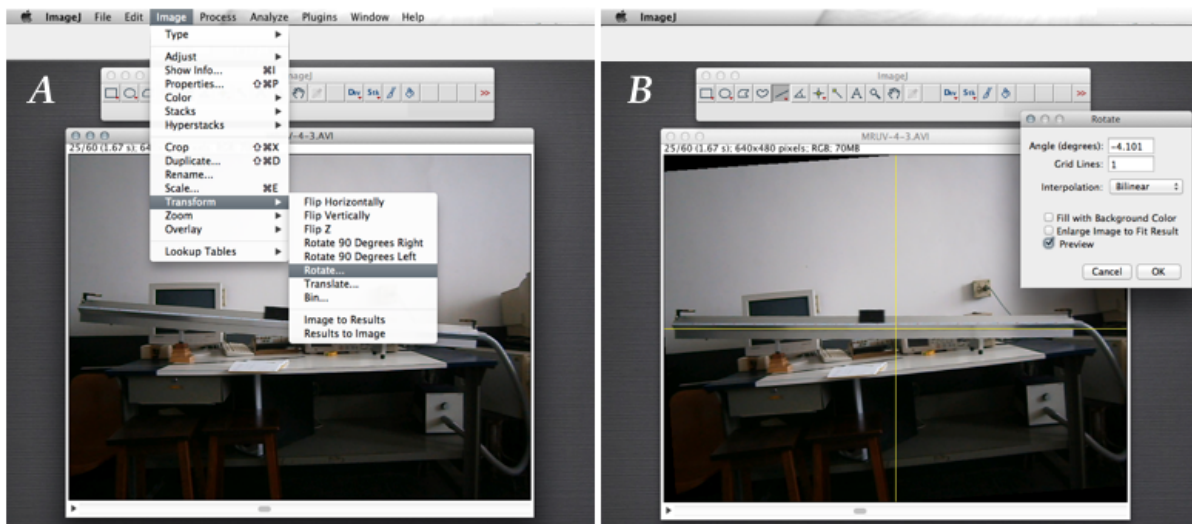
ImageJ File Edit Image Process Analyze Plugins Window Help

A

Type
Adjust
Show Info... ⌘I
Properties... ⇧⌘P
Color
Stacks
Hyperstacks
Crop ⇧⌘X
Duplicate... ⇧⌘D
Rename...
Scale... ⌘E
Transform
Zoom
Overlay
Lookup Tables

Flip Horizontally
Flip Vertically
Flip Z
Rotate 90 Degrees Right
Rotate 90 Degrees Left
Rotate...
Translate...
Bin...
Image to Results
Results to Image

ImageJ
Dev Stk
25/60 (1.67 s): 64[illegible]
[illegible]V-4-3.AVI

ImageJ

B

ImageJ
Dev Stk
MRUV-4-3.AVI
25/60 (1.67 s): 640x480 pixels; RGB; 70MB

Rotate
Angle (degrees): -4.101
Grid Lines: 1
Interpolation: Bilinear
Fill with Background Color
Enlarge Image to Fit Result
Preview
Cancel OK